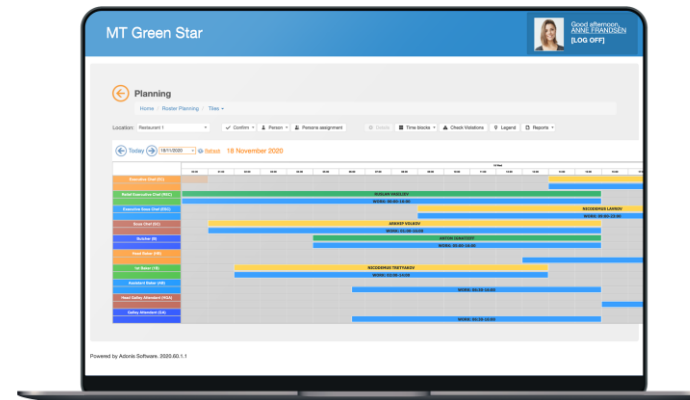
MT Green Star

Good afternoon,
ANNIE FRANDSEN
[LOG OFF]

Planning

Home | Roster Planning | Tiles

Location: Restaurant 1 | Confirm | Person | Persons assignment | Detail | Time blocks | Check Violations | Legend | Reports

Today | 18/11/2020 | Detail | 18 November 2020

Executive Chef (EC)
Relief Executive Chef (REC)
Executive Sous Chef (ESC)
Sous Chef (SC)
Butcher (B)
Head Baker (HB)
Baker (B)
Assistant Baker (AB)
Head Galley Attendant (HGA)
Galley Attendant (GA)

RUSLAN VASILIEV
WORK: 06:00-18:00
ARKADY VOLKOV
WORK: 05:00-16:00
ANTON SMIRNOV
WORK: 09:00-18:00
NICODEMUS TRETYAKOV
WORK: 07:00-18:00
WORK: 10:00-18:00
WORK: 08:00-18:00
NICODEMUS LAVROV
WORK: 08:00-22:00

Powered by Adonis Software. 2020.60.1.1